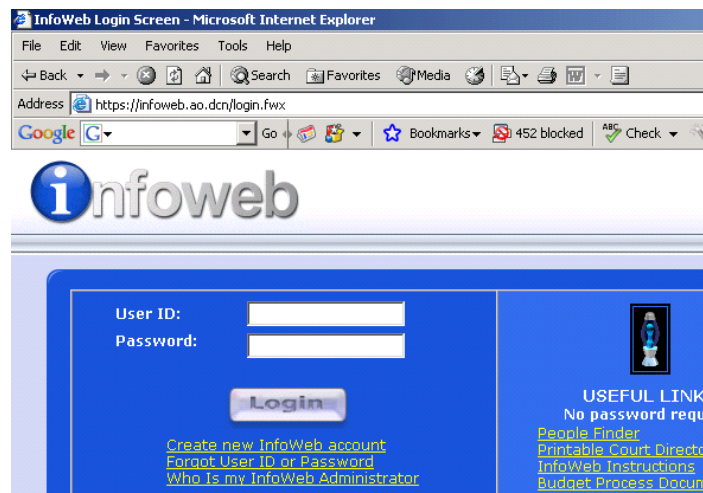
InfoWeb Login Screen - Microsoft Internet Explorer

File Edit View Favorites Tools Help

Back Search Favorites Media

Address https://infoweb.ao.dcn/login.fwx

Google G Go Bookmarks 452 blocked Check

infoweb

User ID:
Password:

Login

Create new InfoWeb account
Forgot User ID or Password
Who Is my InfoWeb Administrator

USEFUL LINK
No password requ

People Finder
Printable Court Directo
InfoWeb Instructions
Budget Process Docum